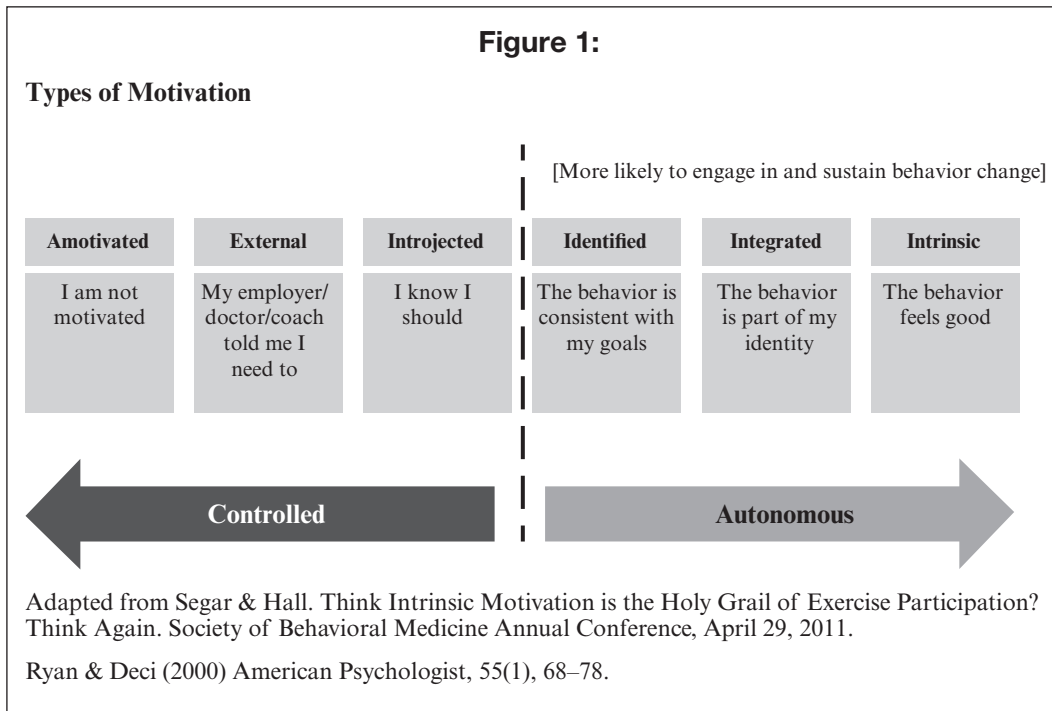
Figure 1:

Types of Motivation

[More likely to engage in and sustain behavior change]

| Amotivated | External | Introjected | Identified | Integrated | Intrinsic |
|---|---|---|---|---|---|
| I am not motivated | My employer/ doctor/coach told me I need to | I know I should | The behavior is consistent with my goals | The behavior is part of my identity | The behavior feels good |

Controlled

Autonomous

Adapted from Segar & Hall. Think Intrinsic Motivation is the Holy Grail of Exercise Participation? Think Again. Society of Behavioral Medicine Annual Conference, April 29, 2011.

Ryan & Deci (2000) American Psychologist, 55(1), 68–78.